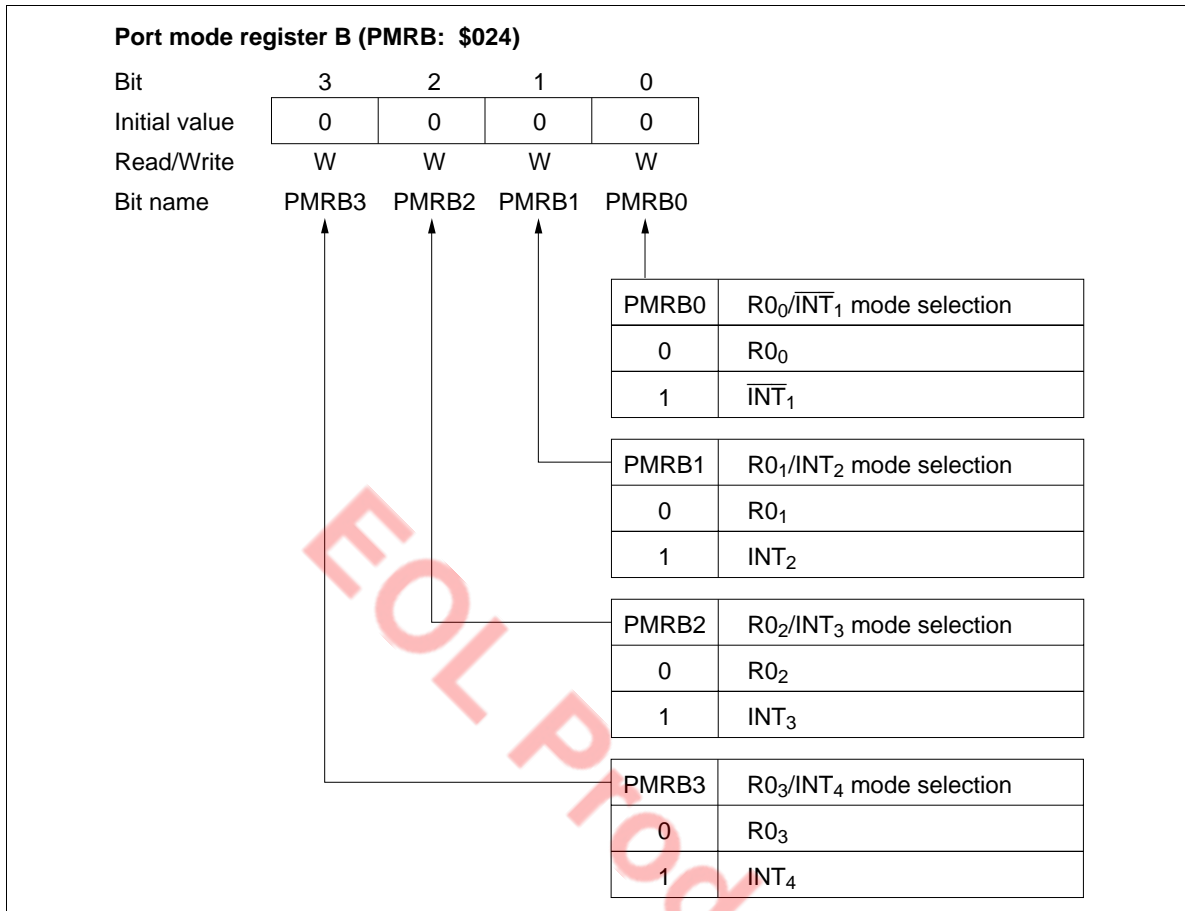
**Port mode register B (PMRB: \$024)**

| Bit | 3 | 2 | 1 | 0 |
|---|---|---|---|---|
| Initial value | 0 | 0 | 0 | 0 |
| Read/Write | W | W | W | W |
| Bit name | PMRB3 | PMRB2 | PMRB1 | PMRB0 |

| PMRB0 | $R0_0/\overline{INT}_1$ mode selection |
|---|---|
| 0 | $R0_0$ |
| 1 | $\overline{INT}_1$ |

| PMRB1 | $R0_1/INT_2$ mode selection |
|---|---|
| 0 | $R0_1$ |
| 1 | $INT_2$ |

| PMRB2 | $R0_2/INT_3$ mode selection |
|---|---|
| 0 | $R0_2$ |
| 1 | $INT_3$ |

| PMRB3 | $R0_3/INT_4$ mode selection |
|---|---|
| 0 | $R0_3$ |
| 1 | $INT_4$ |

EOL Prod